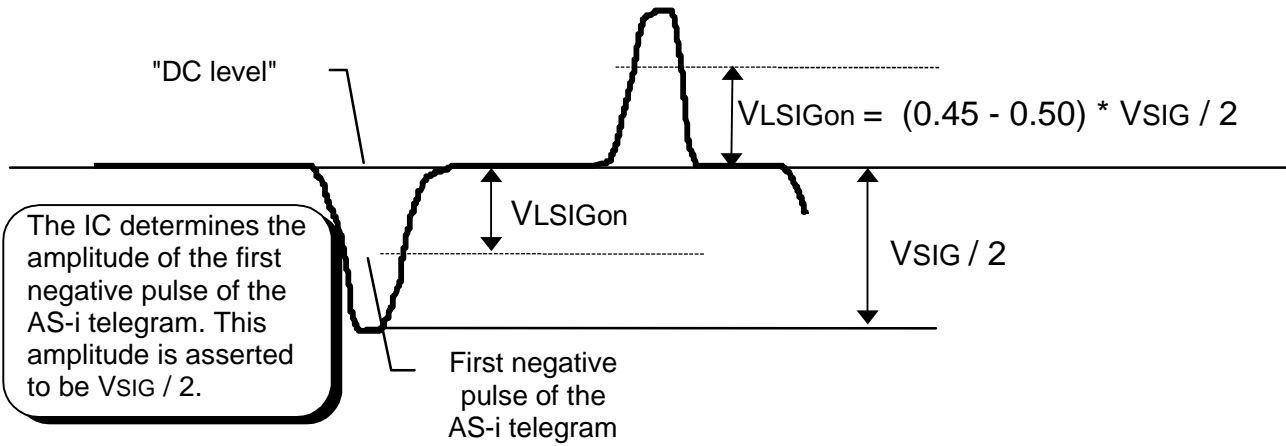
"DC level"

VLSIGon = (0.45 - 0.50) * VSIG / 2

The IC determines the amplitude of the first negative pulse of the AS-i telegram. This amplitude is asserted to be VSIG / 2.

VLSIGon

VSIG / 2

First negative pulse of the AS-i telegram